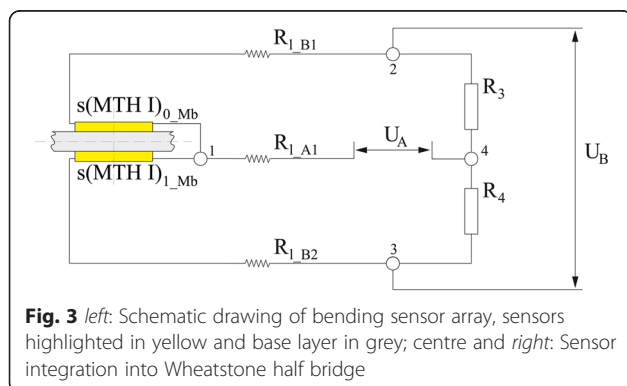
$R_{1\_B1}$

2

$s(MTH\ I)_{0\_Mb}$

$R_3$

$U_A$

1

$R_{1\_A1}$

4

$U_B$

$s(MTH\ I)_{1\_Mb}$

$R_4$

$R_{1\_B2}$

3

**Fig. 3** *left*: Schematic drawing of bending sensor array, sensors highlighted in yellow and base layer in grey; centre and *right*: Sensor integration into Wheatstone half bridge